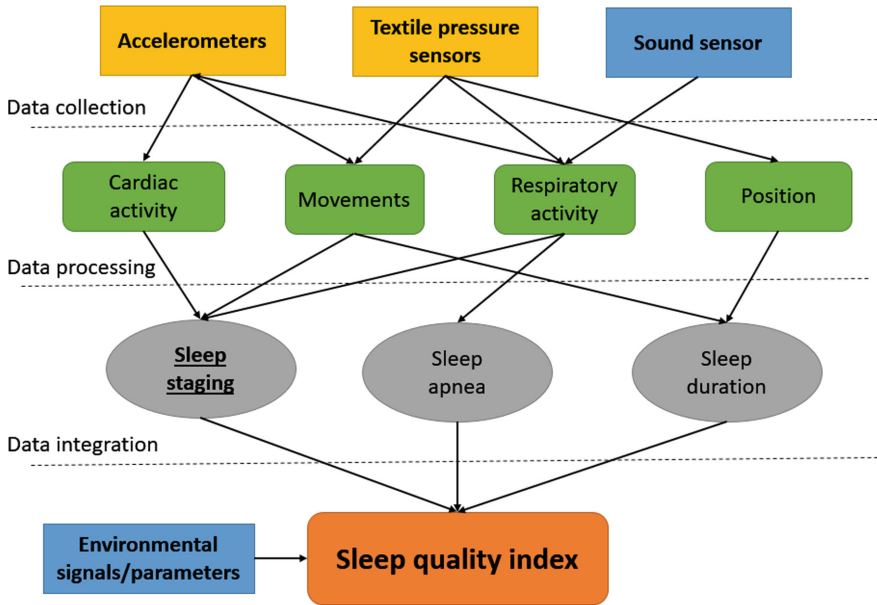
Accelerometers

Textile pressure sensors

Sound sensor

Data collection

Cardiac activity

Movements

Respiratory activity

Position

Data processing

Sleep staging

Sleep apnea

Sleep duration

Data integration

Environmental signals/parameters

Sleep quality index